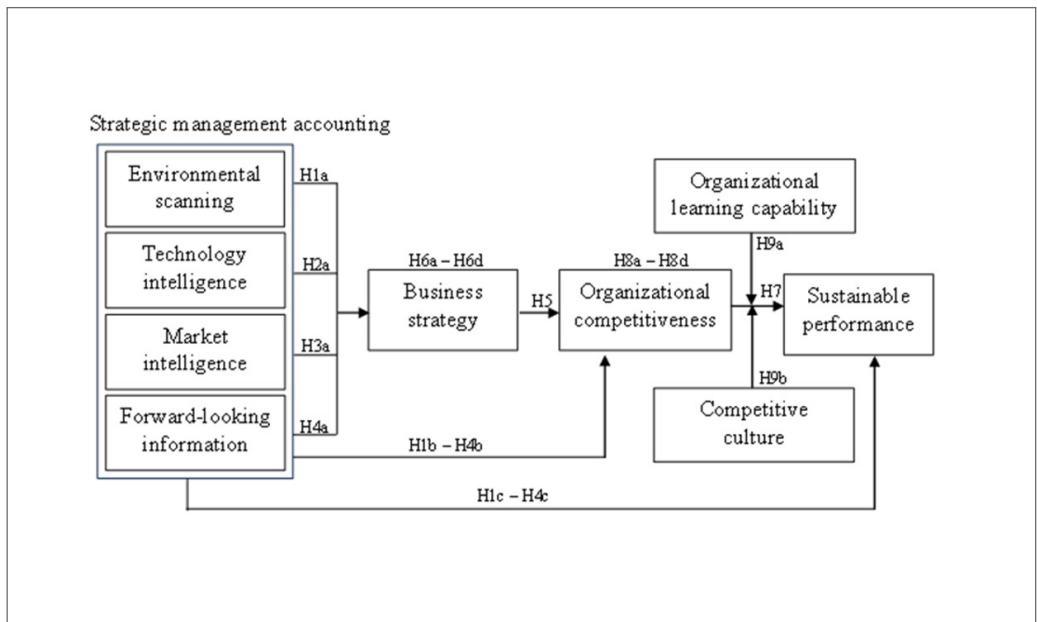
Strategic management accounting

Environmental scanning

Technology intelligence

Market intelligence

Forward-looking information

H1a

H2a

H3a

H4a

H6a – H6d

Business strategy

H5

H8a – H8d

Organizational competitiveness

Organizational learning capability

H9a

H7

Sustainable performance

H9b

Competitive culture

H1b – H4b

H1c – H4c